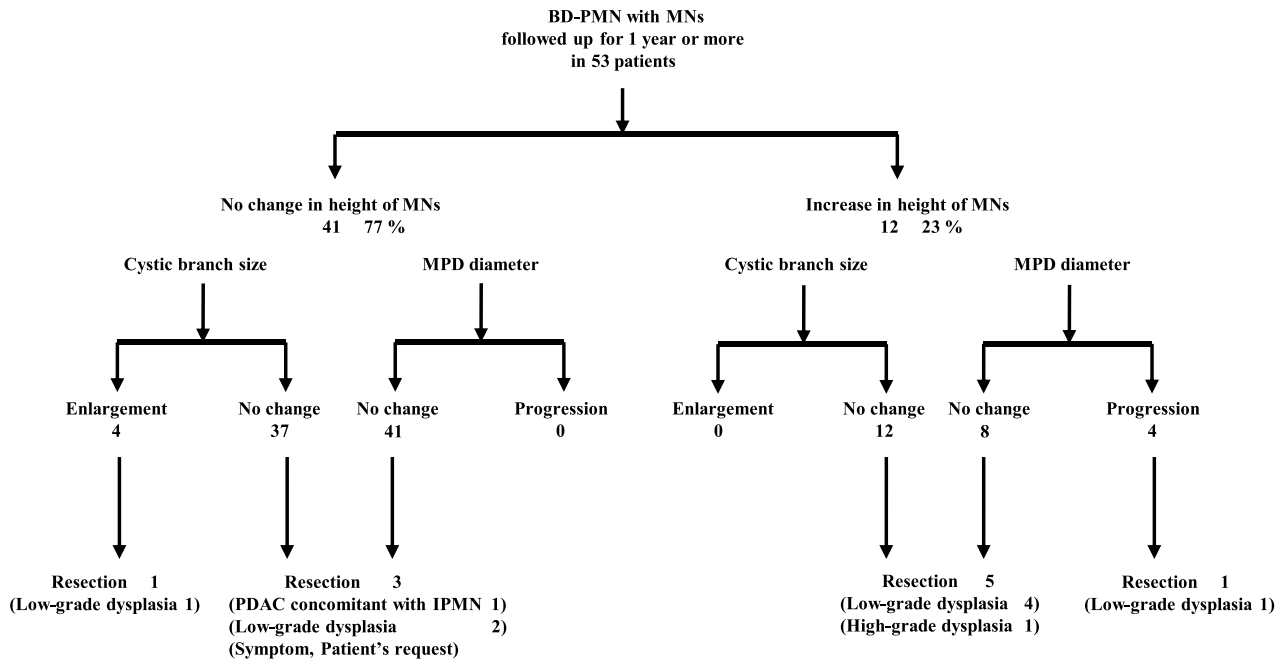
BD-PMN with MNs
followed up for 1 year or more
in 53 patients

No change in height of MNs
41 77 %

Cystic branch size

MPD diameter

Enlargement
4

No change
37

No change
41

Progression
0

Resection 1
(Low-grade dysplasia 1)

Resection 3
(PDAC concomitant with IPMN 1)
(Low-grade dysplasia 2)
(Symptom, Patient's request)

Increase in height of MNs
12 23 %

Cystic branch size

MPD diameter

Enlargement
0

No change
12

No change
8

Progression
4

Resection 5
(Low-grade dysplasia 4)
(High-grade dysplasia 1)

Resection 1
(Low-grade dysplasia 1)